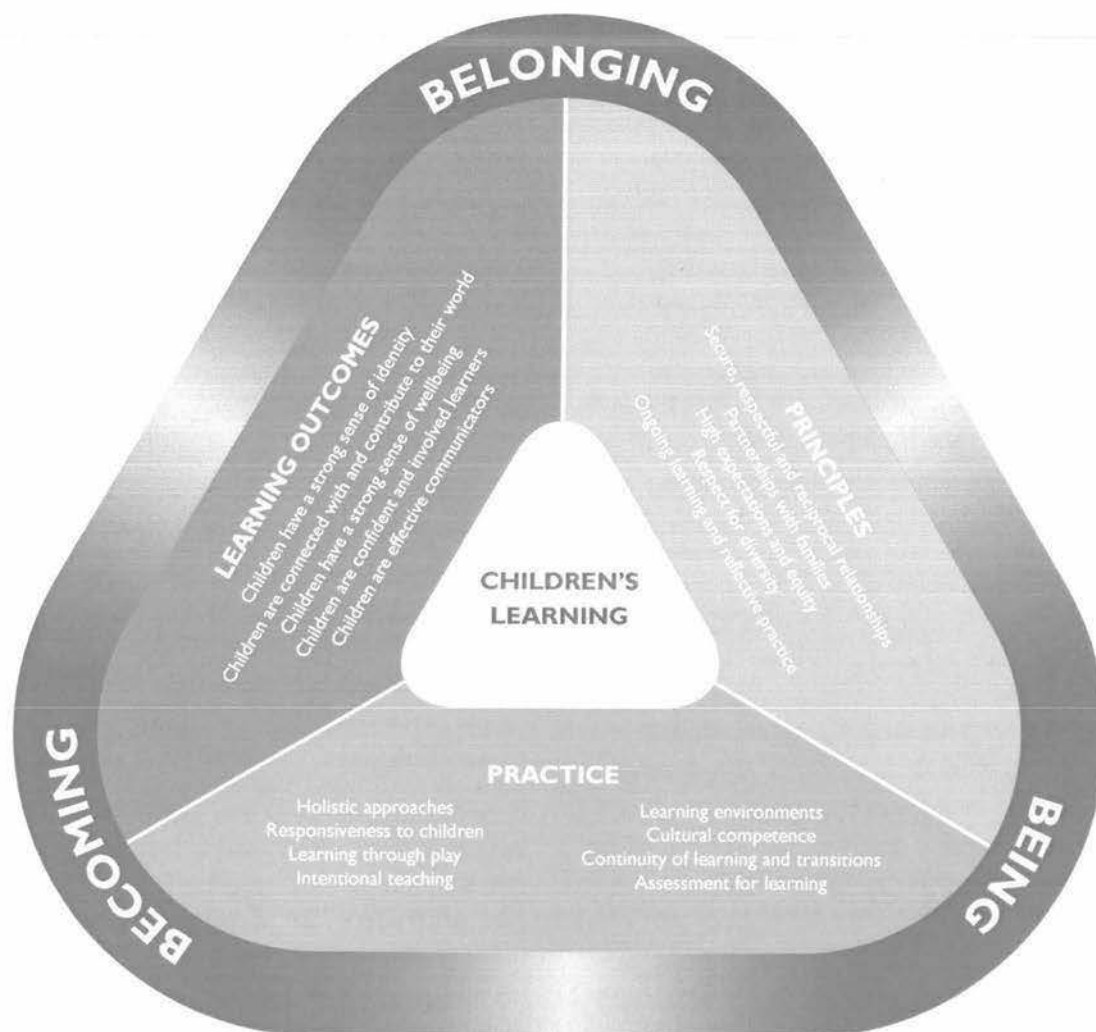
BELONGING

LEARNING OUTCOMES
Children have a strong sense of identity
Children are connected with and contribute to their world
Children have a strong sense of wellbeing
Children are confident and involved learners
Children are effective communicators

PRINCIPLES
Secure, respectful and reciprocal relationships
Partnerships with families
High expectations and equity
Respect for diversity
Ongoing learning and reflective practice

CHILDREN'S LEARNING

PRACTICE
Holistic approaches
Responsiveness to children
Learning through play
Intentional teaching

Learning environments
Cultural competence
Continuity of learning and transitions
Assessment for learning

BECOMING

BEING